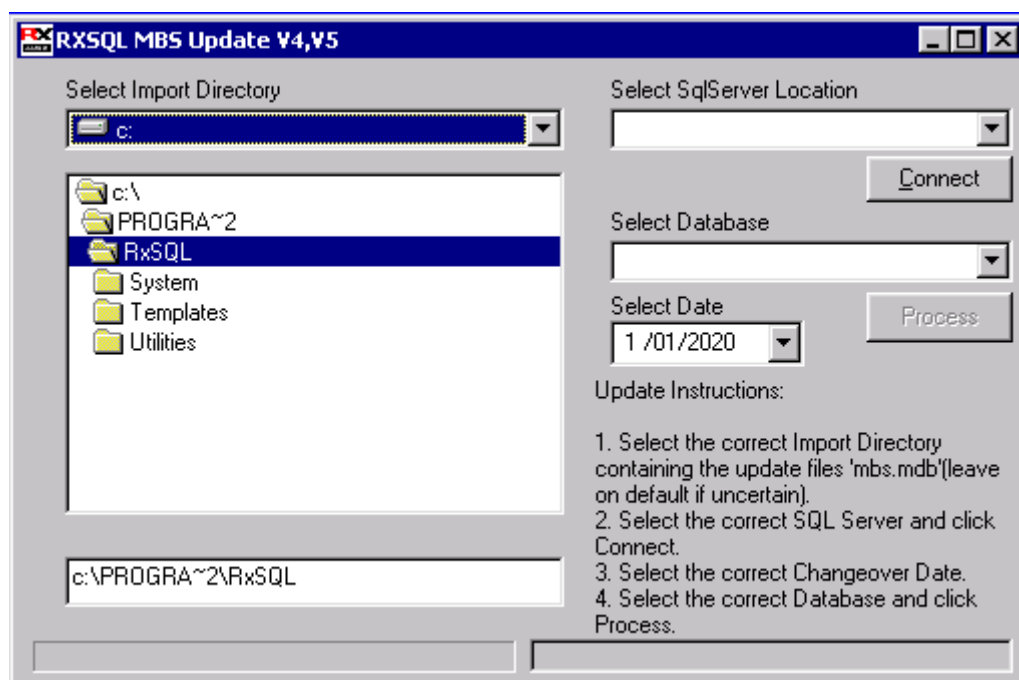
RXSQL MBS Update V4,V5

Select Import Directory

c:

c:\
PROGRA~2
RxSQL
System
Templates
Utilities

c:\PROGRA~2\RxSQL

Select SqlServer Location

Connect

Select Database

Select Date

1 /01/2020

Process

Update Instructions:

1. Select the correct Import Directory containing the update files 'mbs.mdb'(leave on default if uncertain).
2. Select the correct SQL Server and click Connect.
3. Select the correct Changeover Date.
4. Select the correct Database and click Process.